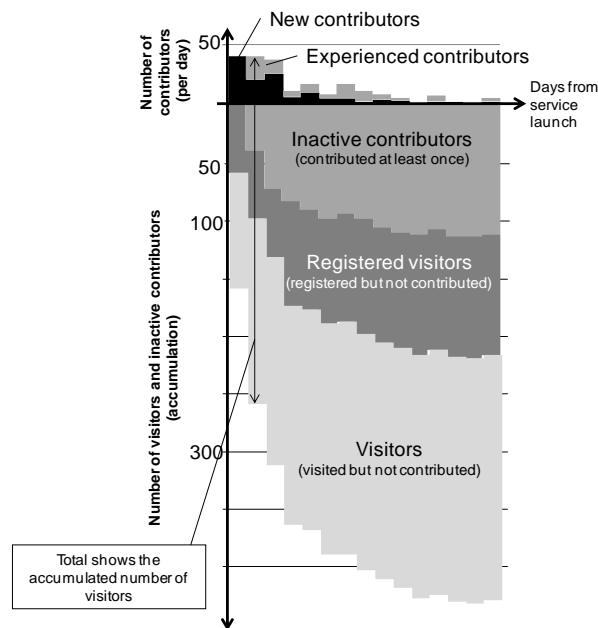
New contributors

50

Number of contributors (per day)

Experienced contributors

Days from service launch

Inactive contributors
(contributed at least once)

50

100

Registered visitors
(registered but not contributed)

Number of visitors and inactive contributors (accumulation)

300

Visitors
(visited but not contributed)

Total shows the accumulated number of visitors